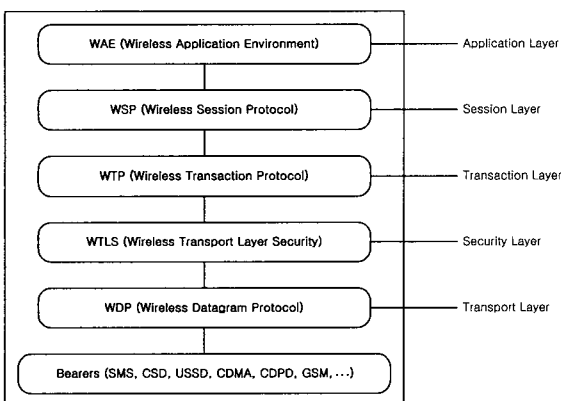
WAE (Wireless Application Environment)

Application Layer

WSP (Wireless Session Protocol)

Session Layer

WTP (Wireless Transaction Protocol)

Transaction Layer

WTLS (Wireless Transport Layer Security)

Security Layer

WDP (Wireless Datagram Protocol)

Transport Layer

Bearers (SMS, CSD, USSD, CDMA, CDPD, GSM, ...)